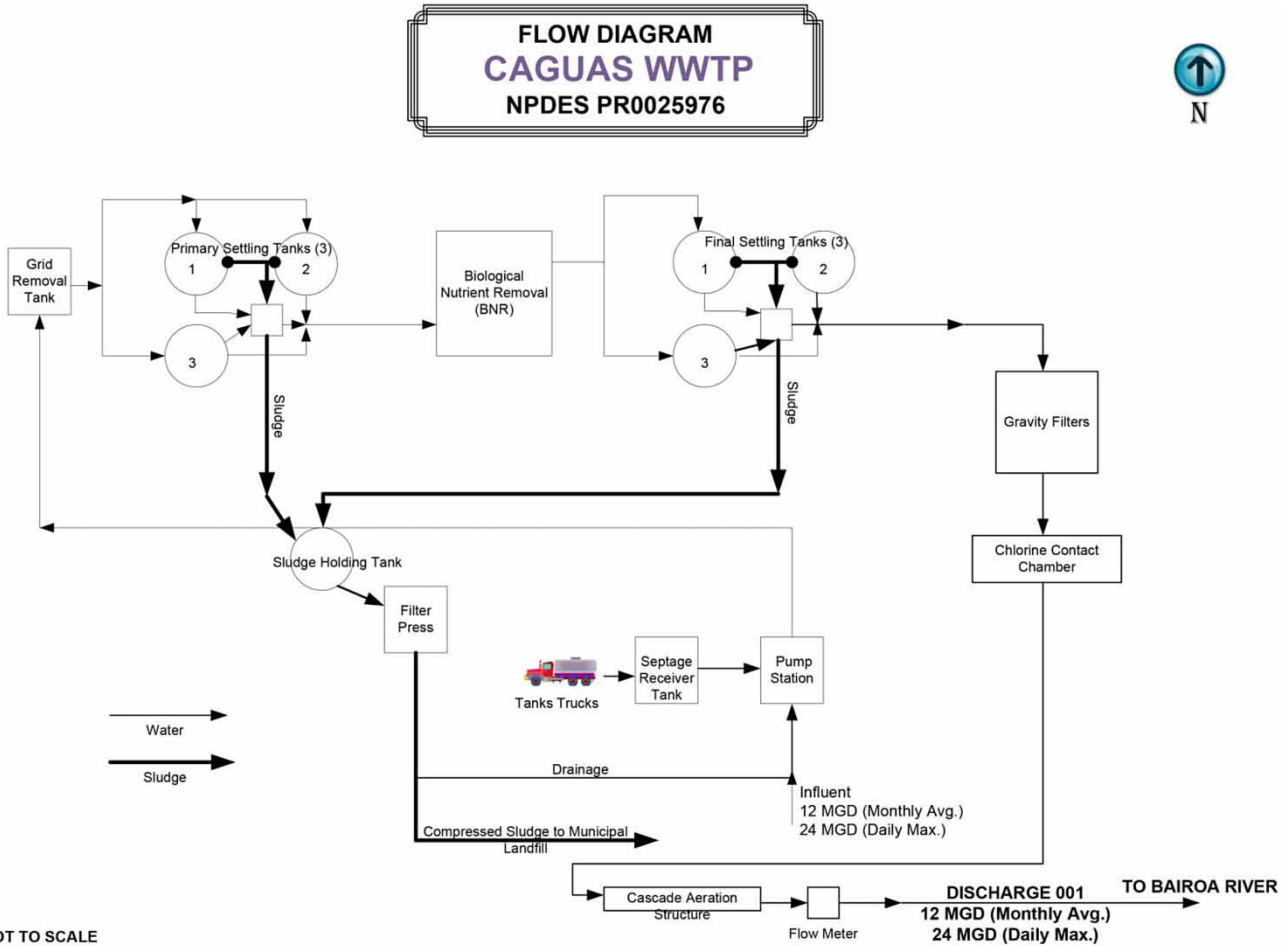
FLOW DIAGRAM
CAGUAS WWTP
NPDES PR0025976

N

Grid Removal Tank

Primary Settling Tanks (3)
1
2
3

Biological Nutrient Removal (BNR)

Final Settling Tanks (3)
1
2
3

Sludge

Sludge

Gravity Filters

Chlorine Contact Chamber

Sludge Holding Tank

Filter Press

Tanks Trucks

Septage Receiver Tank

Pump Station

Water

Sludge

Drainage

Influent
12 MGD (Monthly Avg.)
24 MGD (Daily Max.)

Compressed Sludge to Municipal Landfill

Cascade Aeration Structure

Flow Meter

DISCHARGE 001
12 MGD (Monthly Avg.)
24 MGD (Daily Max.)

TO BAIROA RIVER

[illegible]OT TO SCALE